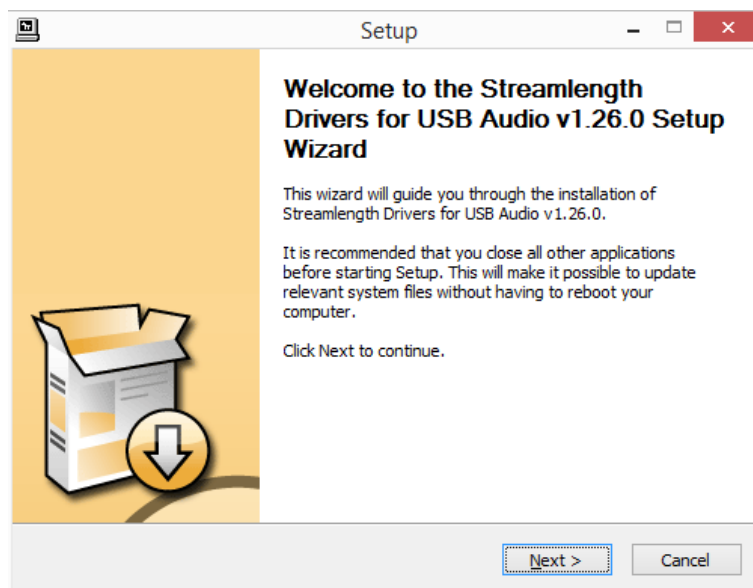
Setup

Welcome to the Streamlength Drivers for USB Audio v1.26.0 Setup Wizard

This wizard will guide you through the installation of Streamlength Drivers for USB Audio v1.26.0.

It is recommended that you close all other applications before starting Setup. This will make it possible to update relevant system files without having to reboot your computer.

Click Next to continue.

Next >

Cancel